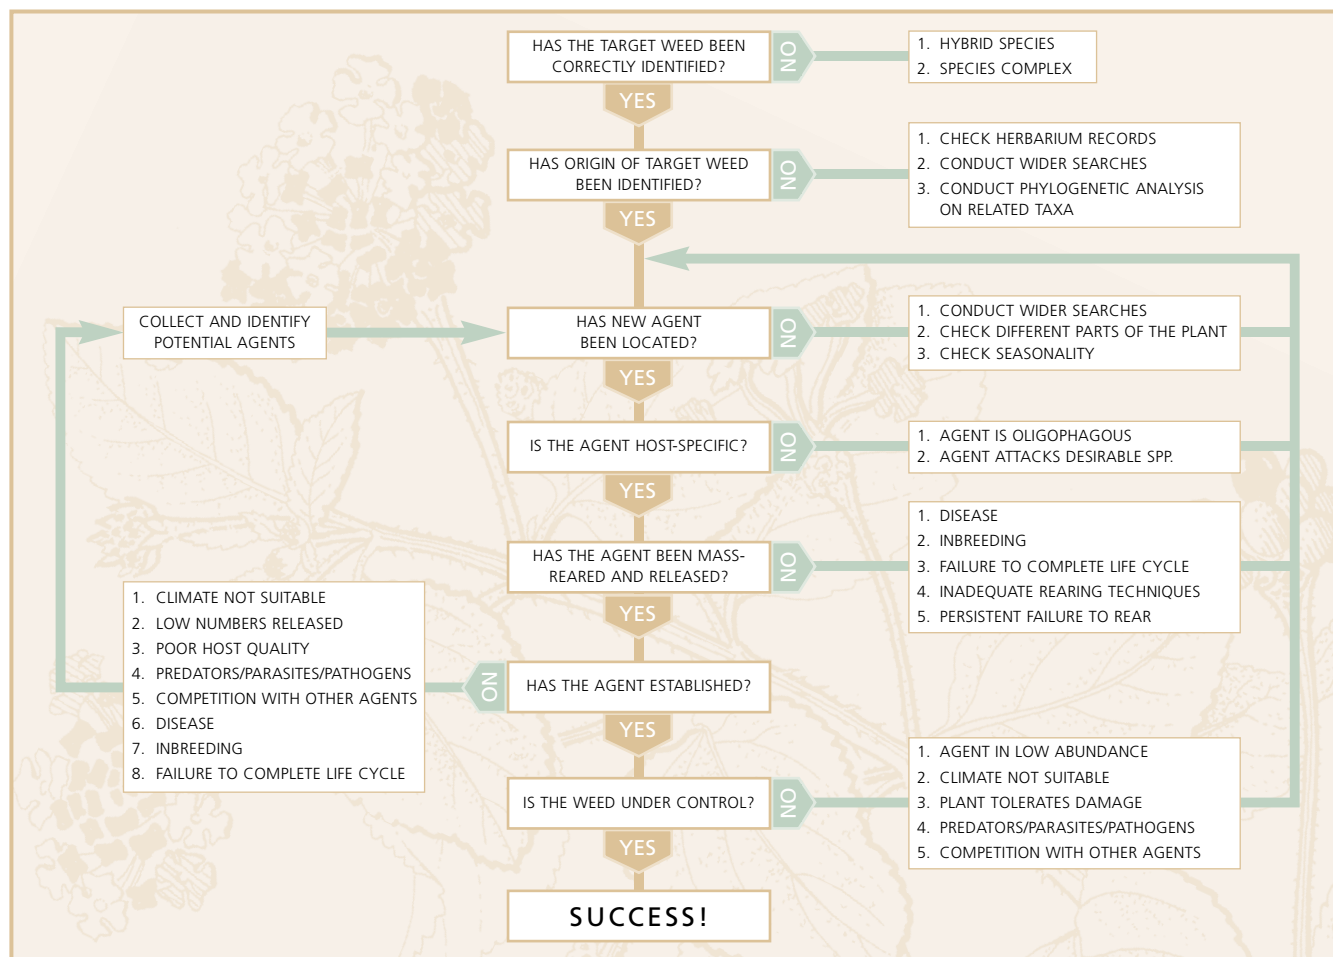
HAS THE TARGET WEED BEEN CORRECTLY IDENTIFIED?

NO

1. HYBRID SPECIES
2. SPECIES COMPLEX

YES

HAS ORIGIN OF TARGET WEED BEEN IDENTIFIED?

NO

1. CHECK HERBARIUM RECORDS
2. CONDUCT WIDER SEARCHES
3. CONDUCT PHYLOGENETIC ANALYSIS ON RELATED TAXA

YES

COLLECT AND IDENTIFY POTENTIAL AGENTS

HAS NEW AGENT BEEN LOCATED?

NO

1. CONDUCT WIDER SEARCHES
2. CHECK DIFFERENT PARTS OF THE PLANT
3. CHECK SEASONALITY

YES

IS THE AGENT HOST-SPECIFIC?

NO

1. AGENT IS OLIGOPHAGOUS
2. AGENT ATTACKS DESIRABLE SPP.

YES

HAS THE AGENT BEEN MASS-REARED AND RELEASED?

NO

1. DISEASE
2. INBREEDING
3. FAILURE TO COMPLETE LIFE CYCLE
4. INADEQUATE REARING TECHNIQUES
5. PERSISTENT FAILURE TO REAR

YES

1. CLIMATE NOT SUITABLE
2. LOW NUMBERS RELEASED
3. POOR HOST QUALITY
4. PREDATORS/PARASITES/PATHOGENS
5. COMPETITION WITH OTHER AGENTS
6. DISEASE
7. INBREEDING
8. FAILURE TO COMPLETE LIFE CYCLE

NO

HAS THE AGENT ESTABLISHED?

YES

IS THE WEED UNDER CONTROL?

NO

1. AGENT IN LOW ABUNDANCE
2. CLIMATE NOT SUITABLE
3. PLANT TOLERATES DAMAGE
4. PREDATORS/PARASITES/PATHOGENS
5. COMPETITION WITH OTHER AGENTS

YES

SUCCESS!